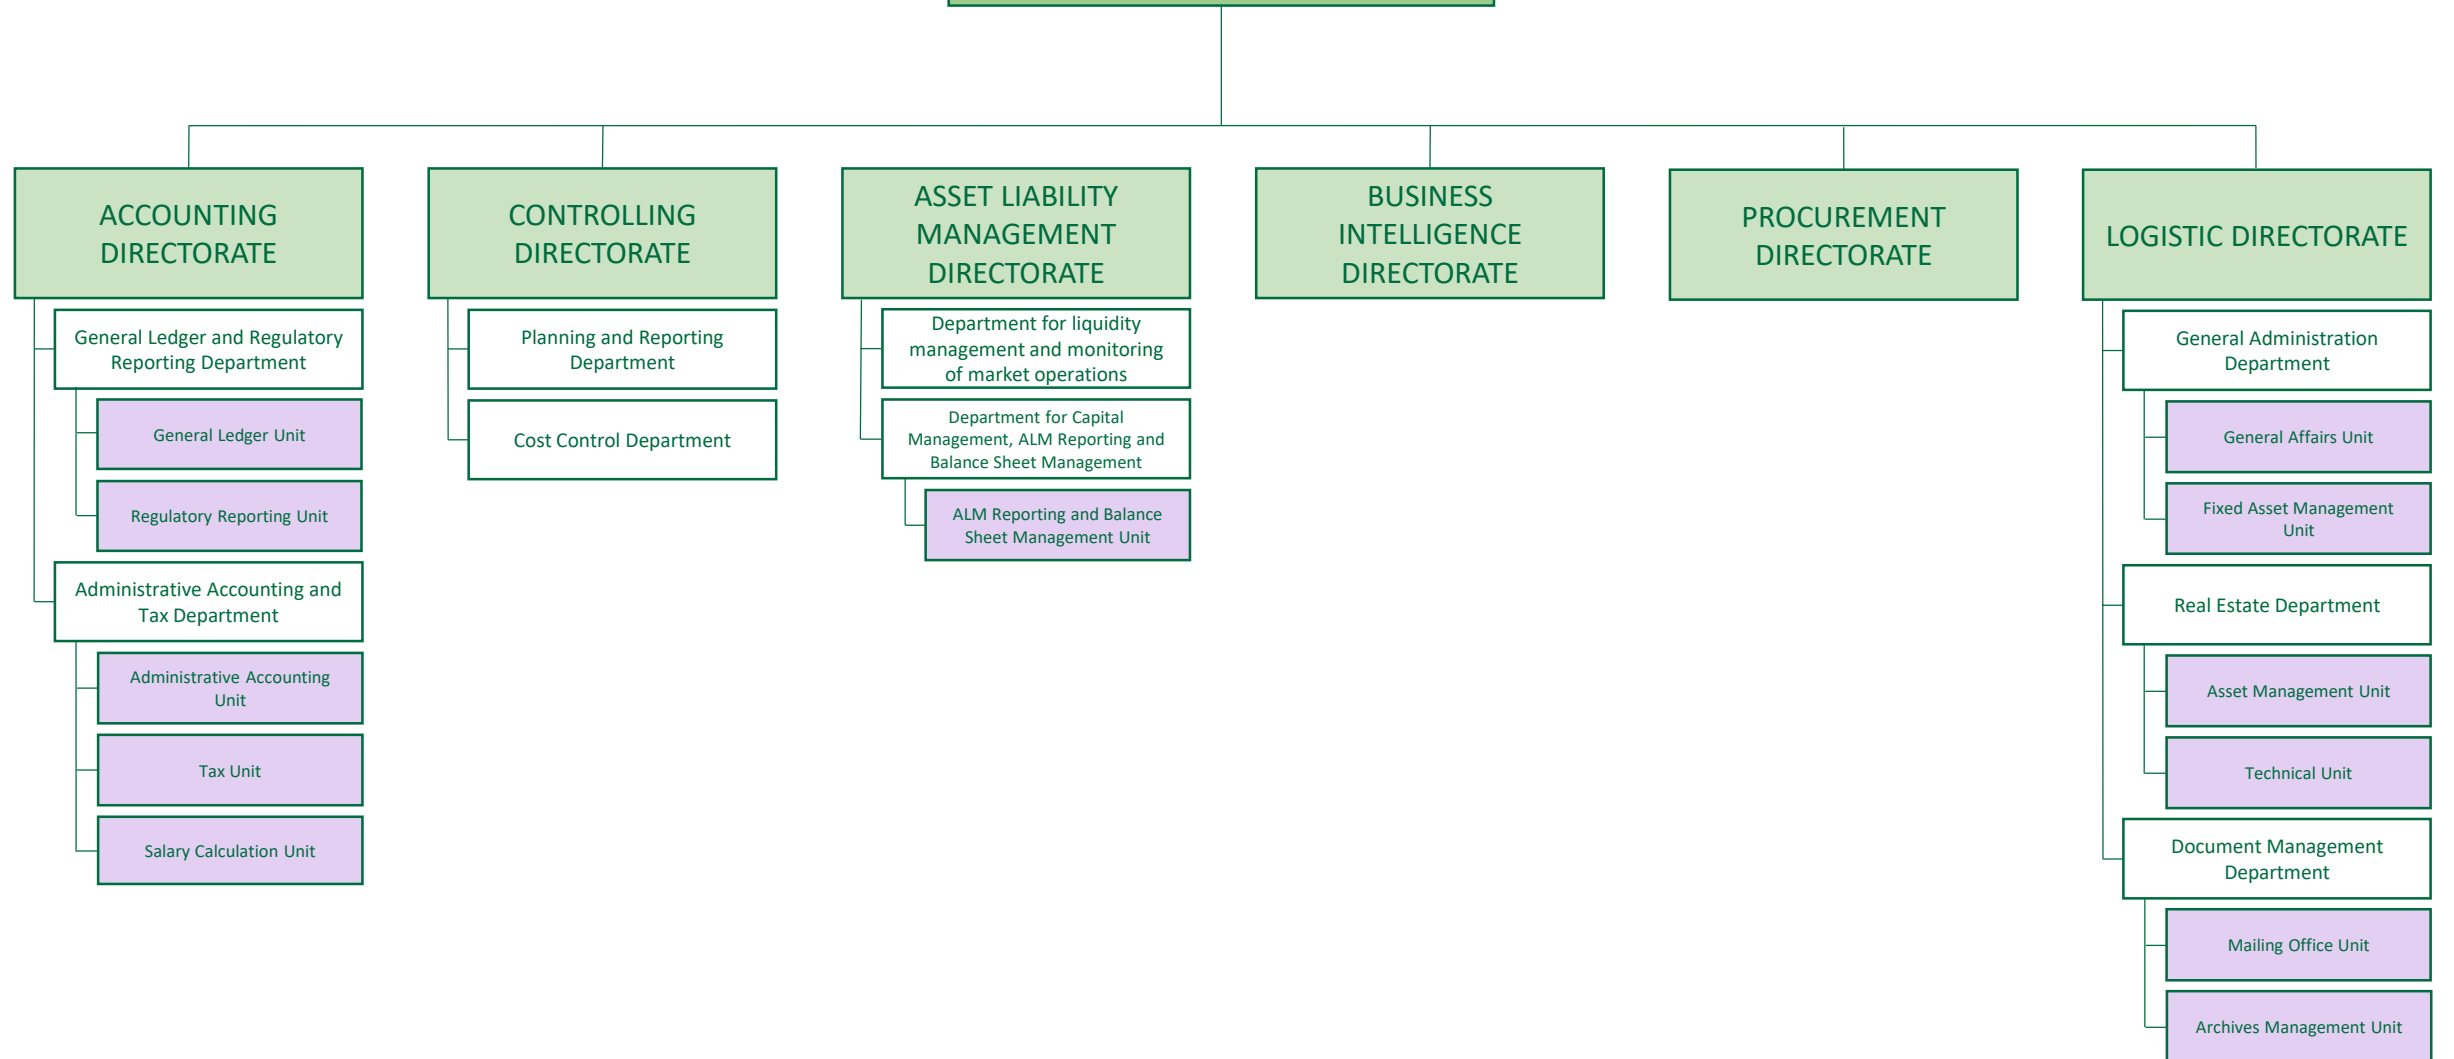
ACCOUNTING DIRECTORATE

General Ledger and Regulatory Reporting Department

General Ledger Unit

Regulatory Reporting Unit

Administrative Accounting and Tax Department

Administrative Accounting Unit

Tax Unit

Salary Calculation Unit

CONTROLLING DIRECTORATE

Planning and Reporting Department

Cost Control Department

ASSET LIABILITY MANAGEMENT DIRECTORATE

Department for liquidity management and monitoring of market operations

Department for Capital Management, ALM Reporting and Balance Sheet Management

ALM Reporting and Balance Sheet Management Unit

BUSINESS INTELLIGENCE DIRECTORATE

PROCUREMENT DIRECTORATE

LOGISTIC DIRECTORATE

General Administration Department

General Affairs Unit

Fixed Asset Management Unit

Real Estate Department

Asset Management Unit

Technical Unit

Document Management Department

Mailing Office Unit

Archives Management Unit